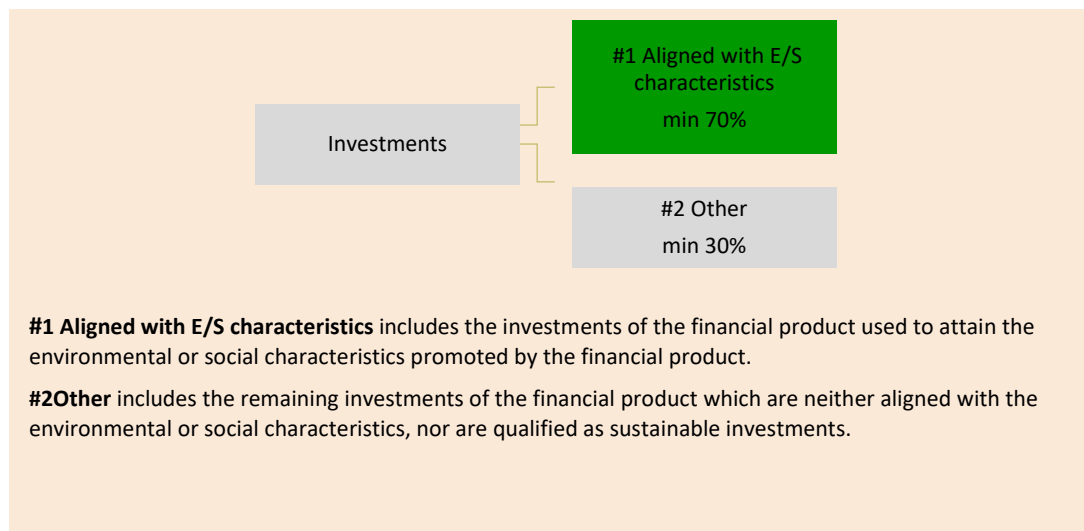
Investments

#1 Aligned with E/S characteristics
min 70%

#2 Other
min 30%

**#1 Aligned with E/S characteristics** includes the investments of the financial product used to attain the environmental or social characteristics promoted by the financial product.

**#2Other** includes the remaining investments of the financial product which are neither aligned with the environmental or social characteristics, nor are qualified as sustainable investments.